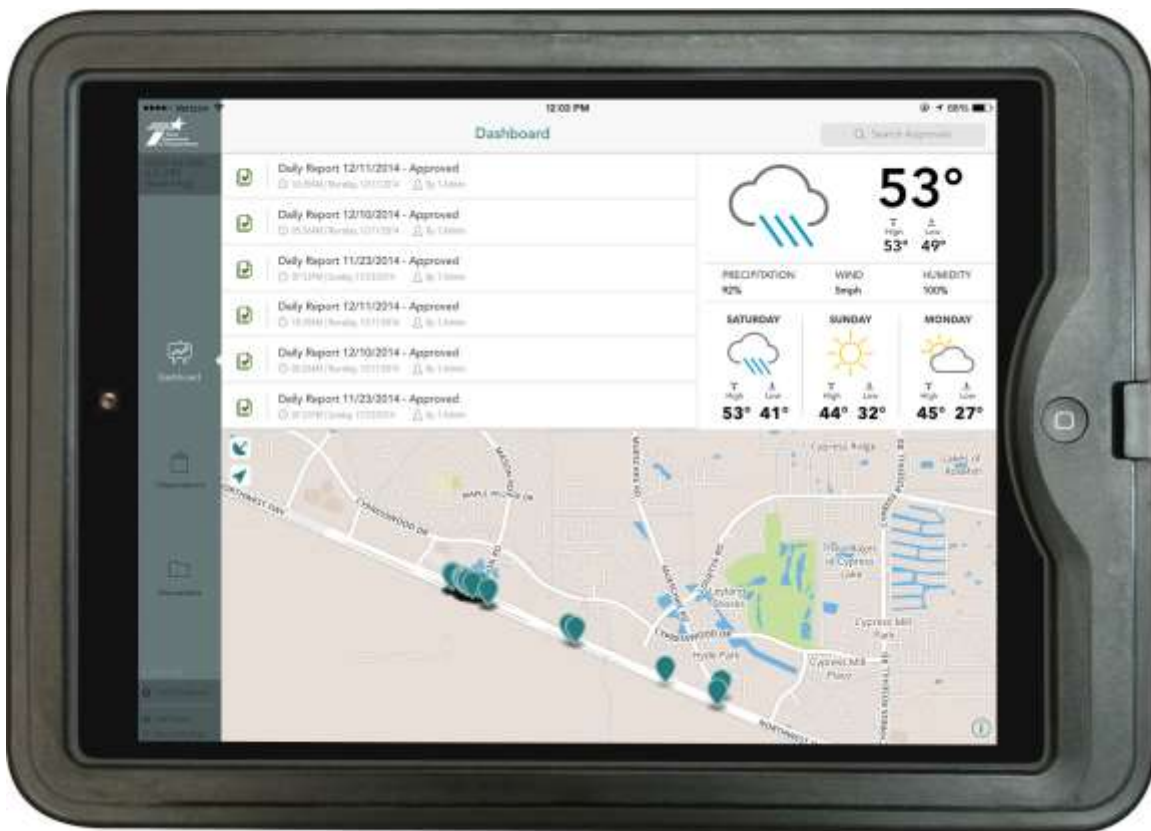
●●●●○ Verizon
12:03 PM
68%

Dashboard
Search Approvals

Daily Report 12/11/2014 - Approved
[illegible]
Daily Report 12/10/2014 - Approved
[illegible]
Daily Report 11/23/2014 - Approved
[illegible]
Daily Report 12/11/2014 - Approved
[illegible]
Daily Report 12/10/2014 - Approved
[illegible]
Daily Report 11/23/2014 - Approved
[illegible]

53°
High 53°
Low 49°

PRECIPITATION 92%
WIND 5mph
HUMIDITY 100%

SATURDAY
High 53°
Low 41°
SUNDAY
High 44°
Low 32°
MONDAY
High 45°
Low 27°

Dashboard
Inspections
Documents

NORTHWEST FWY
CYPRESSWOOD DR
MAPLE VILLAGE DR
Cypress Ridge
Lakes of Cypress
Lakeland Shores
Fairways at Cypress Lake
Cypress Mill Park
Cypress Mill Place
Hyde Park
CYPRESSWOOD DR
NORTHWEST FWY